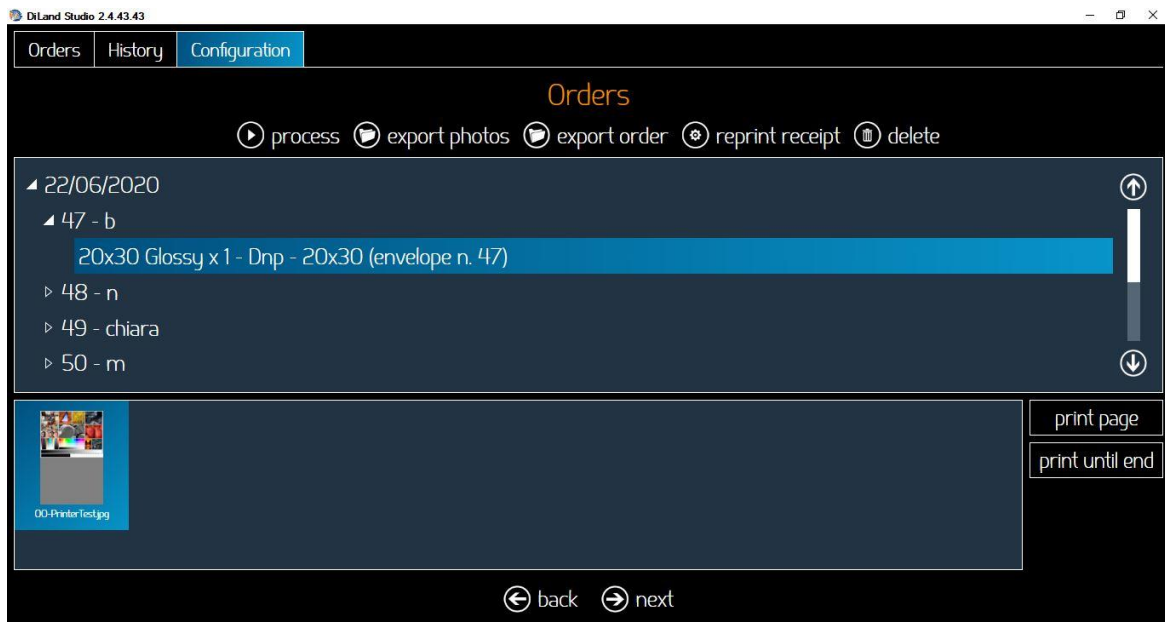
DiLand Studio 2.4.43.43

Orders | History | Configuration

Orders

process export photos export order reprint receipt delete

22/06/2020
47 - b
20x30 Glossy x 1 - Dnp - 20x30 (envelope n. 47)
48 - n
49 - chiara
50 - m

00-PrinterTest.jpg

print page
print until end

back next